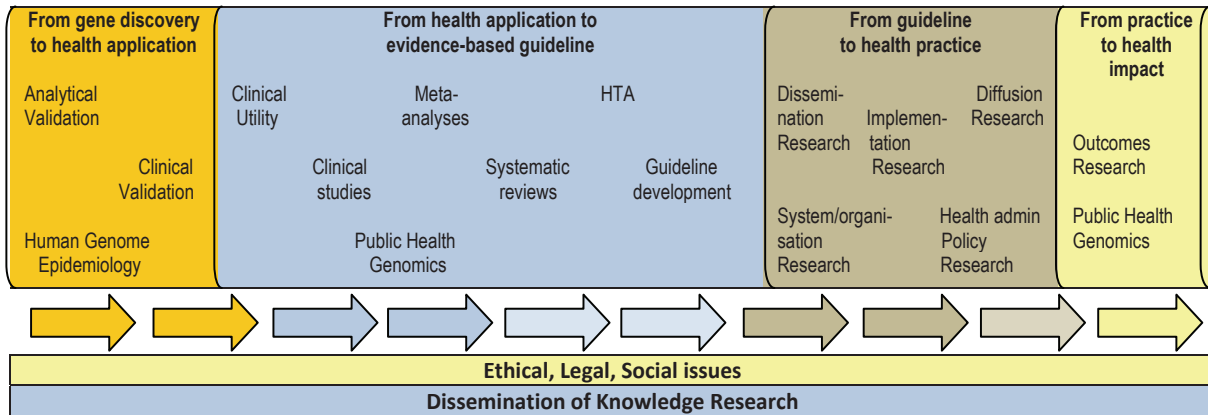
From gene discovery to health application

Analytical Validation

Clinical Validation

Human Genome Epidemiology

From health application to evidence-based guideline

Clinical Utility

Meta-analyses

HTA

Clinical studies

Systematic reviews

Guideline development

Public Health Genomics

From guideline to health practice

Dissemination Research

Implementation Research

Diffusion Research

System/organisation Research

Health admin Policy Research

From practice to health impact

Outcomes Research

Public Health Genomics

Ethical, Legal, Social issues

Dissemination of Knowledge Research